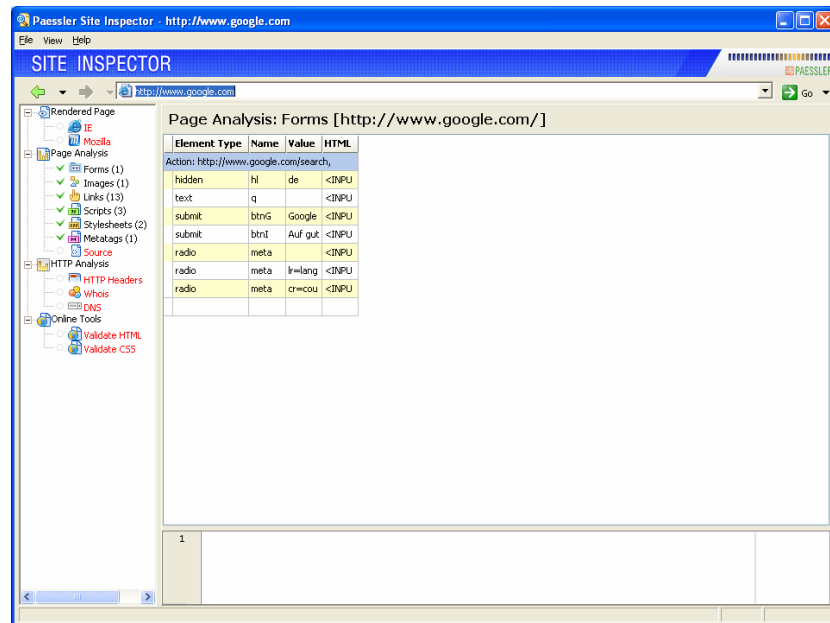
Paessler Site Inspector - http://www.google.com

File View Help

SITE INSPECTOR

PAESSLER

http://www.google.com

Go

Rendered Page
IE
Mozilla
Page Analysis
Forms (1)
Images (1)
Links (13)
Scripts (3)
Stylesheets (2)
Metatags (1)
Source
HTTP Analysis
HTTP Headers
Whois
DNS
Online Tools
Validate HTML
Validate CSS

Page Analysis: Forms [http://www.google.com/]

| Element Type | Name | Value | HTML |
|---|---|---|---|
| Action: http://www.google.com/search, | | | |
| hidden | hl | de | <INPU |
| text | q | | <INPU |
| submit | btnG | Google | <INPU |
| submit | btnI | Auf gut | <INPU |
| radio | meta | | <INPU |
| radio | meta | lr=lang | <INPU |
| radio | meta | cr=cou | <INPU |

1